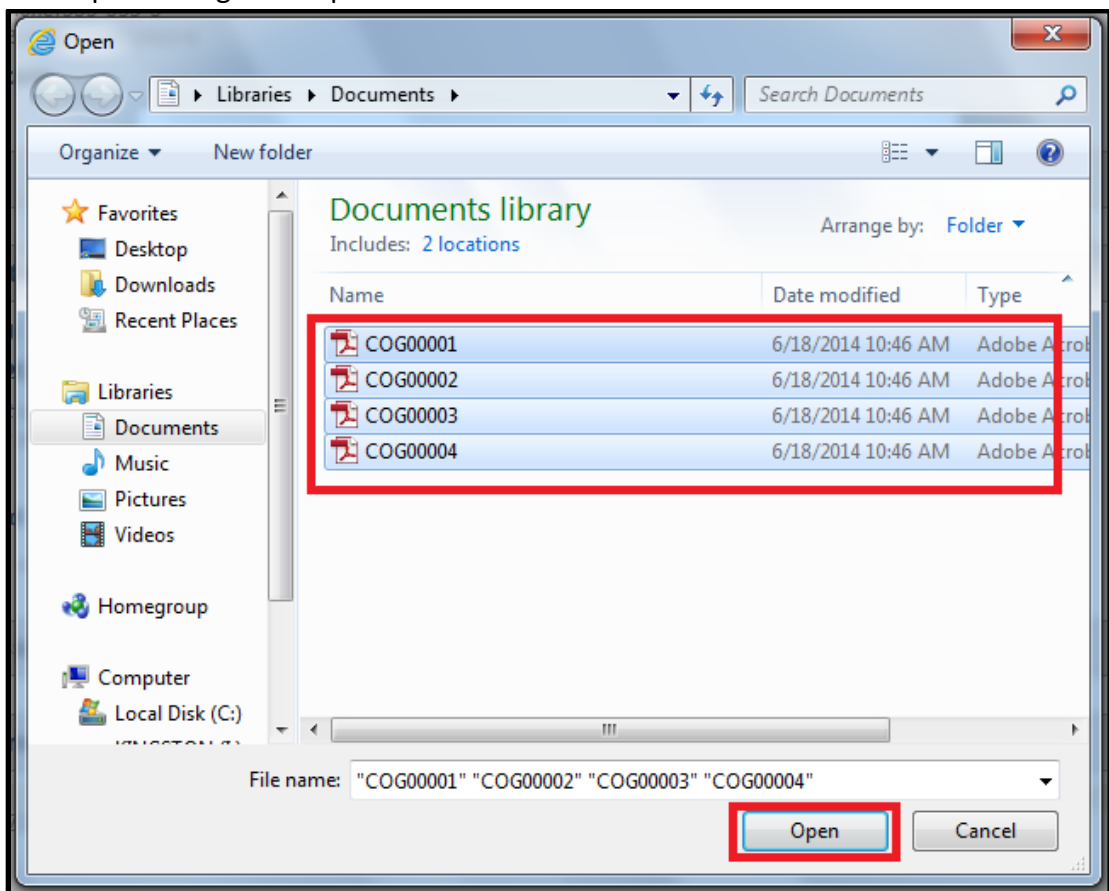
Open

Libraries ▸ Documents ▸

Search Documents

Organize ▾ New folder

Favorites
Desktop
Downloads
Recent Places

Libraries
Documents
Music
Pictures
Videos

Homegroup

Computer
Local Disk (C:)
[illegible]

Documents library
Includes: 2 locations

Arrange by: Folder ▾

| Name | Date modified | Type |
|---|---|---|
| COG00001 | 6/18/2014 10:46 AM | Adobe Acrob |
| COG00002 | 6/18/2014 10:46 AM | Adobe Acrob |
| COG00003 | 6/18/2014 10:46 AM | Adobe Acrob |
| COG00004 | 6/18/2014 10:46 AM | Adobe Acrob |

File name: "COG00001" "COG00002" "COG00003" "COG00004"

Open Cancel